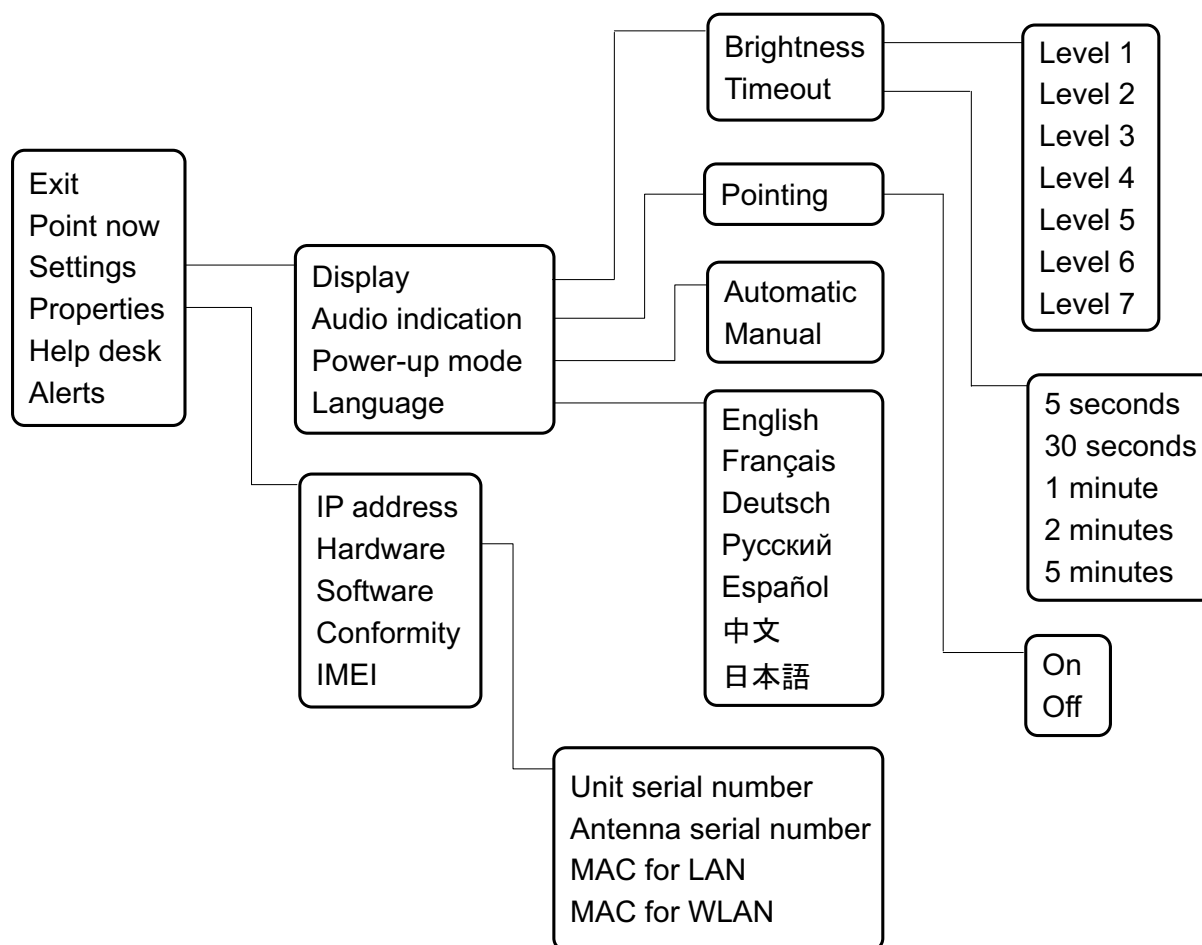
Exit
Point now
Settings
Properties
Help desk
Alerts

Display
Audio indication
Power-up mode
Language

Brightness
Timeout

Level 1
Level 2
Level 3
Level 4
Level 5
Level 6
Level 7

Pointing

Automatic
Manual

English
Français
Deutsch
Русский
Español
中文
日本語

5 seconds
30 seconds
1 minute
2 minutes
5 minutes

On
Off

IP address
Hardware
Software
Conformity
IMEI

Unit serial number
Antenna serial number
MAC for LAN
MAC for WLAN